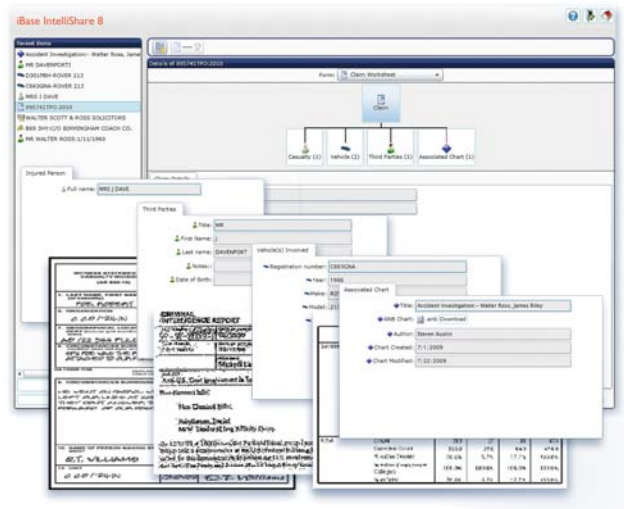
iBase IntelliShare 8

Recent Items
Accident Investigation - Walter Ross, Jame
MR DAVENPORT
D301MBH-ROVER 213
C663GNA-ROVER 213
MRS J DAVE
9957417PO-2010
WALTER SCOTT & ROSS SOLICITORS
BEX 3HY/C/O BIRMINGHAM COACH CO.
MR WALTER ROSS 1/11/1960

Details of 9957417PO-2010
Form: Claim Worksheet

Claim
Casualty (1)
Vehicle (2)
Third Parties (1)
Associated Chart (1)

Claim Details

Injured Person
Full name: MRS J DAVE

Third Parties
Title: MR
First Name: J
Last name: DAVENPORT
Notes:
Date of Birth:

Vehicle(s) Involved
Registration number: C663GNA
Year: 1988
Make: ROV
Model: 213

Associated Chart
Title: Accident Investigation - Walter Ross, James Riley
ANB Chart: anb Download
Author: Steven Austin
Chart Created: 7/1/2009
Chart Modified: 7/22/2009

CRIMINAL INTELLIGENCE REPORT